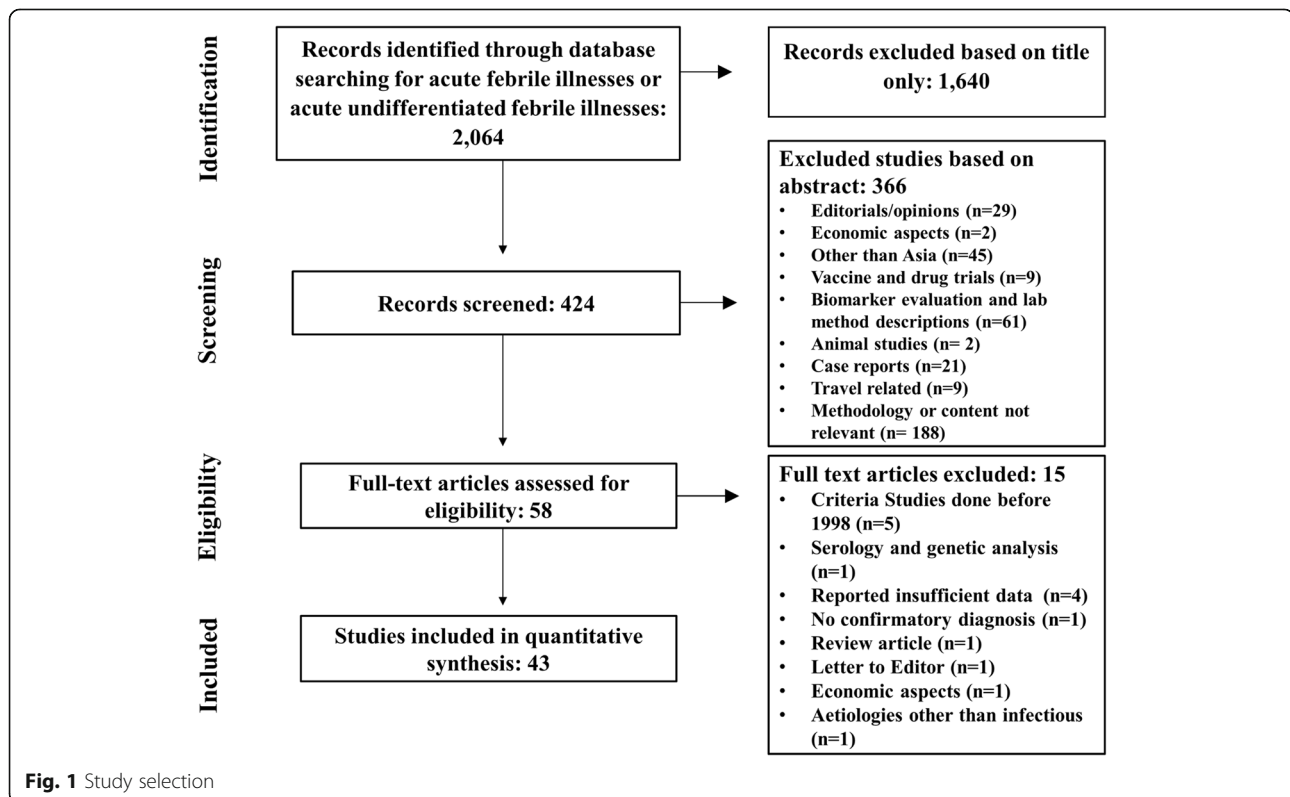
Identification

Records identified through database searching for acute febrile illnesses or acute undifferentiated febrile illnesses: 2,064

Records excluded based on title only: 1,640

Screening

Records screened: 424

Excluded studies based on abstract: 366
• Editorials/opinions (n=29)
• Economic aspects (n=2)
• Other than Asia (n=45)
• Vaccine and drug trials (n=9)
• Biomarker evaluation and lab method descriptions (n=61)
• Animal studies (n= 2)
• Case reports (n=21)
• Travel related (n=9)
• Methodology or content not relevant (n= 188)

Eligibility

Full-text articles assessed for eligibility: 58

Full text articles excluded: 15
• Criteria Studies done before 1998 (n=5)
• Serology and genetic analysis (n=1)
• Reported insufficient data (n=4)
• No confirmatory diagnosis (n=1)
• Review article (n=1)
• Letter to Editor (n=1)
• Economic aspects (n=1)
• Aetiologies other than infectious (n=1)

Included

Studies included in quantitative synthesis: 43

Fig. 1 Study selection